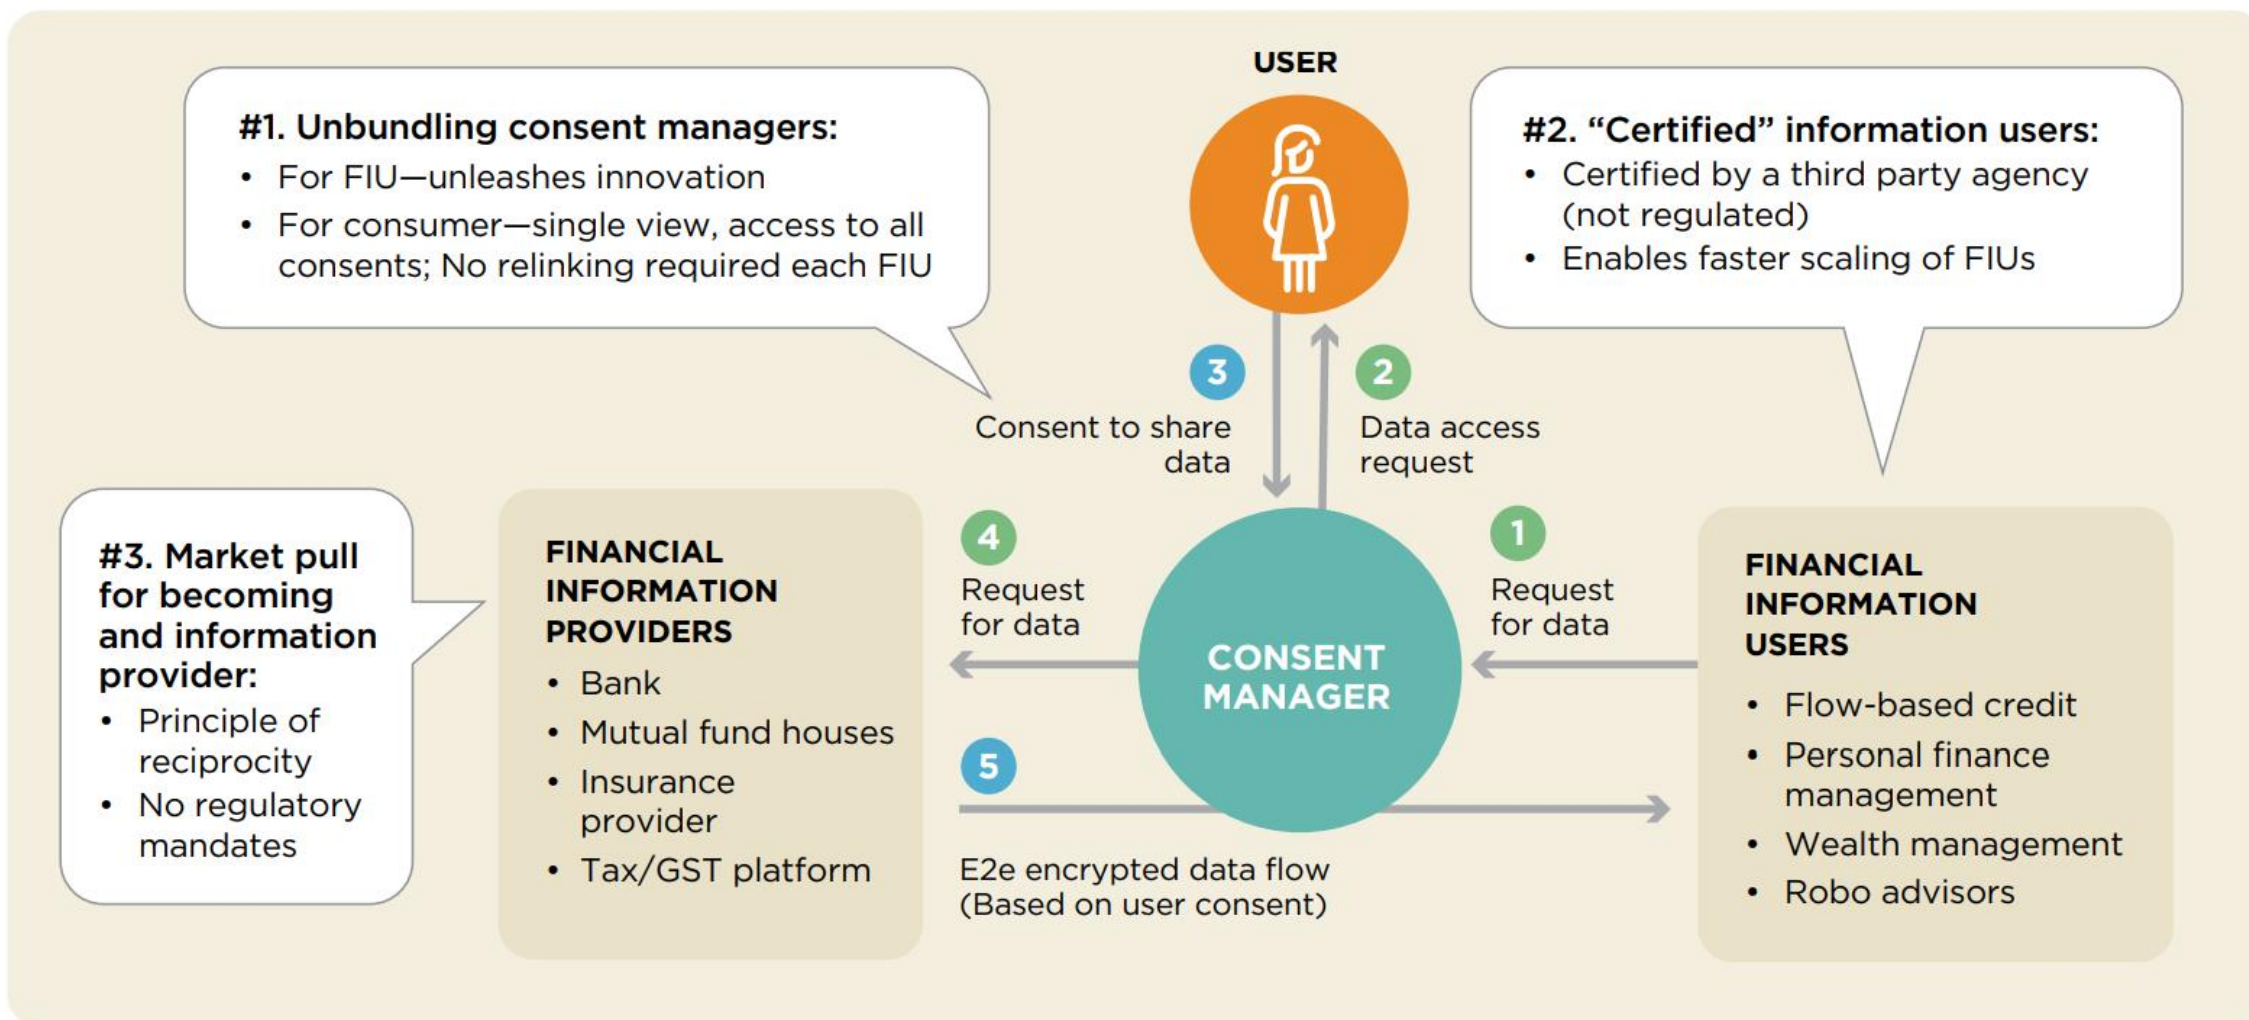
#1. Unbundling consent managers:
- For FIU—unleashes innovation
- For consumer—single view, access to all consents; No relinking required each FIU

USER

#2. “Certified” information users:
- Certified by a third party agency (not regulated)
- Enables faster scaling of FIUs

3
Consent to share data

2
Data access request

#3. Market pull for becoming and information provider:
- Principle of reciprocity
- No regulatory mandates

FINANCIAL INFORMATION PROVIDERS
- Bank
- Mutual fund houses
- Insurance provider
- Tax/GST platform

4
Request for data

CONSENT MANAGER

1
Request for data

FINANCIAL INFORMATION USERS
- Flow-based credit
- Personal finance management
- Wealth management
- Robo advisors

5
E2e encrypted data flow (Based on user consent)